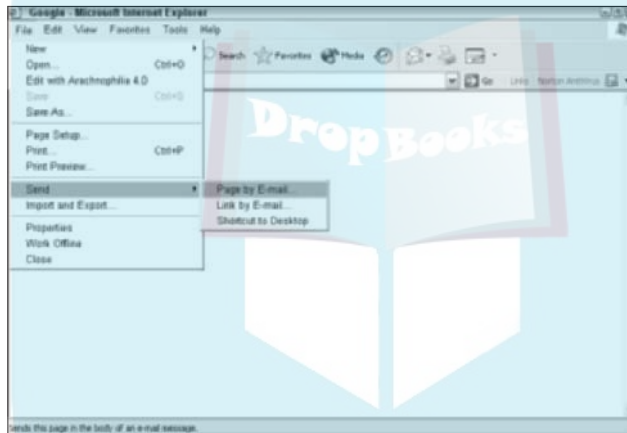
Google - Microsoft Internet Explorer

File Edit View Favorites Tools Help

New
Open... Ctrl+O
Edit with Arachnophilia 4.0
Save Ctrl+S
Save As...
Page Setup...
Print... Ctrl+P
Print Preview...
Send
Import and Export...
Properties
Work Offline
Close

Page by E-mail...
Link by E-mail...
Shortcut to Desktop

Search Favorites Media

Go Links Norton AntiVirus

DropBooks

Sends this page in the body of an e-mail message.